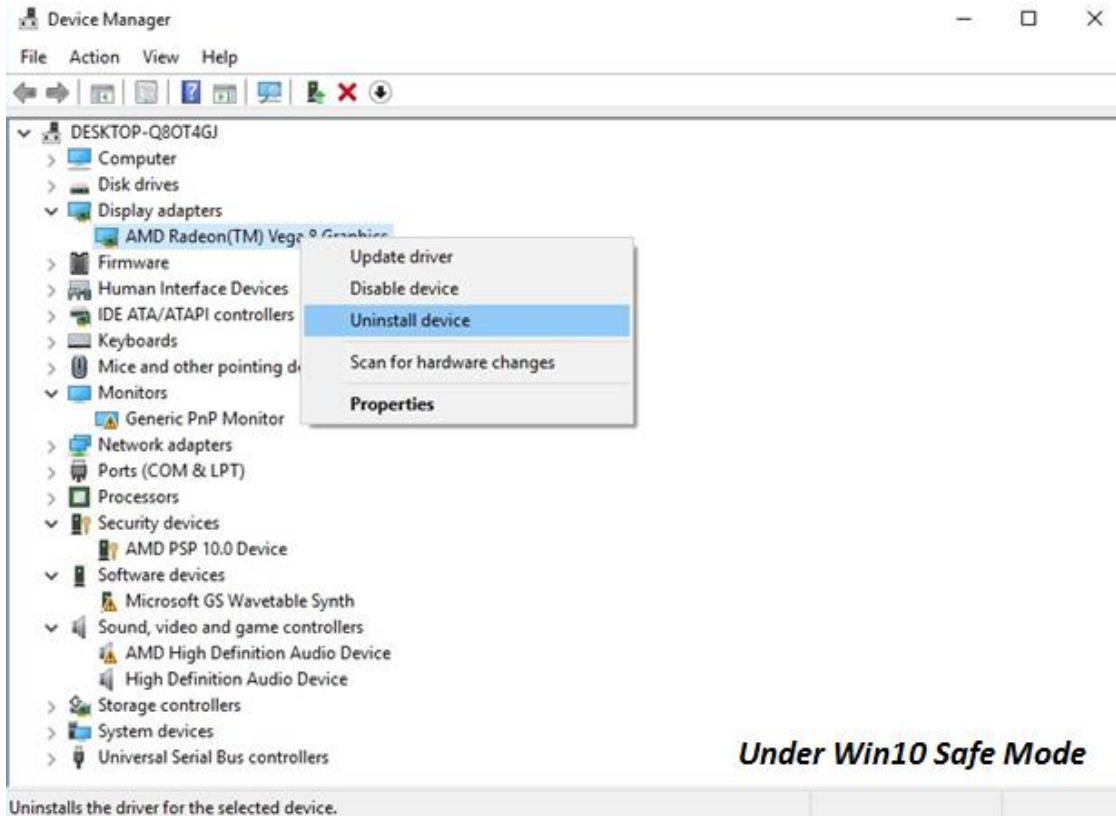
Device Manager

File Action View Help

DESKTOP-Q8OT4GJ
Computer
Disk drives
Display adapters
AMD Radeon(TM) Vega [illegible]
Firmware
Human Interface Devices
IDE ATA/ATAPI controllers
Keyboards
Mice and other pointing d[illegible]
Monitors
Generic PnP Monitor
Network adapters
Ports (COM & LPT)
Processors
Security devices
AMD PSP 10.0 Device
Software devices
Microsoft GS Wavetable Synth
Sound, video and game controllers
AMD High Definition Audio Device
High Definition Audio Device
Storage controllers
System devices
Universal Serial Bus controllers

Update driver
Disable device
Uninstall device
Scan for hardware changes
Properties

Under Win10 Safe Mode

Uninstalls the driver for the selected device.